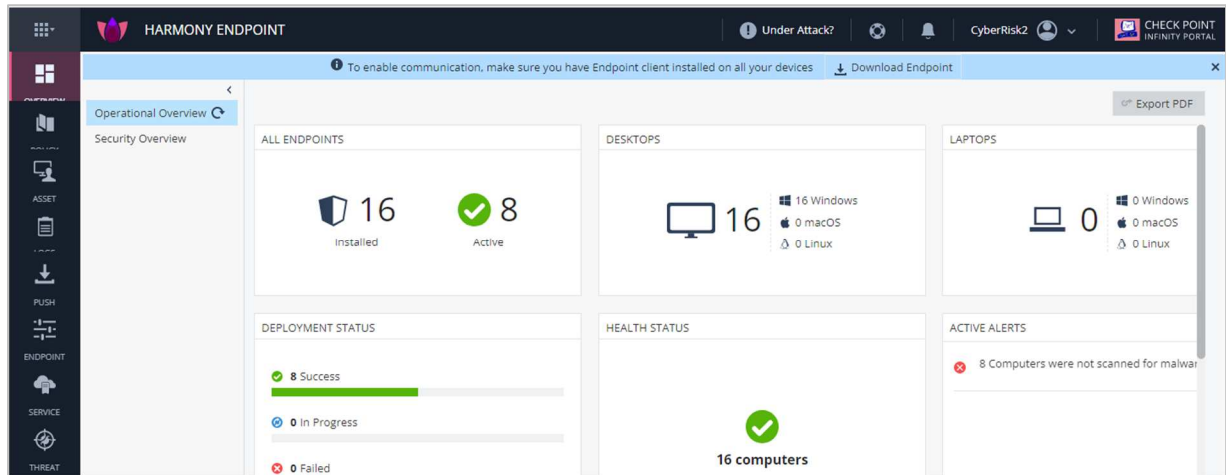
HARMONY ENDPOINT

Under Attack?

CyberRisk2

CHECK POINT
INFINITY PORTAL

OVERVIEW

POLICY

ASSET

LOGS

PUSH

ENDPOINT

SERVICE

THREAT

To enable communication, make sure you have Endpoint client installed on all your devices

Download Endpoint

Operational Overview

Security Overview

Export PDF

ALL ENDPOINTS

16
Installed

8
Active

DESKTOPS

16

16 Windows
0 macOS
0 Linux

LAPTOPS

0

0 Windows
0 macOS
0 Linux

DEPLOYMENT STATUS

8 Success

0 In Progress

0 Failed

HEALTH STATUS

16 computers

ACTIVE ALERTS

8 Computers were not scanned for malwar